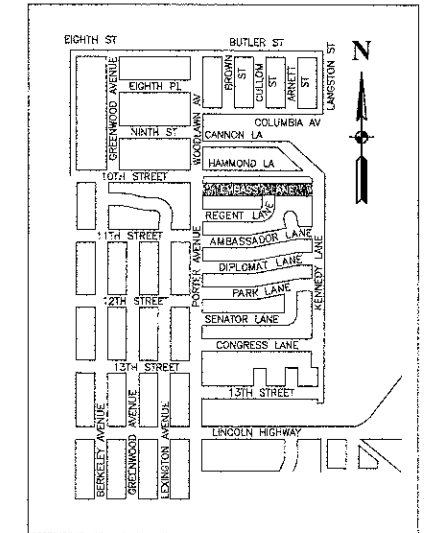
EIGHTH ST
BUTLER ST
N
BROWN ST
CULLOM ST
ARNETT ST
LANGSTON ST
GREENWOOD AVENUE
EIGHTH PL
NINTH ST
WOODLAWN AV
COLUMBIA AV
CANNON LA
HAMMOND LA
10TH STREET
EMBASSY LANE
REGENT LANE
AMBASSADOR LANE
11TH STREET
DIPLOMAT LANE
PORTER AVENUE
KENNEDY LANE
PARK LANE
12TH STREET
SENATOR LANE
CONGRESS LANE
13TH STREET
13TH STREET
BERKELEY AVENUE
GREENWOOD AVENUE
LEXINGTON AVENUE
LINCOLN HIGHWAY